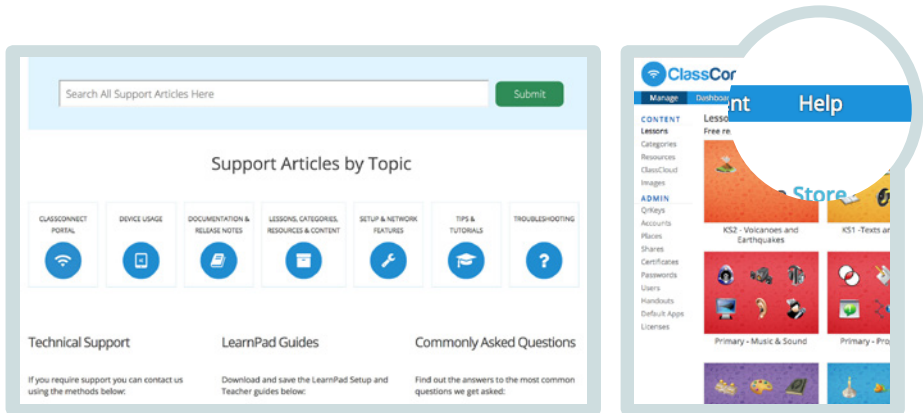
Search All Support Articles Here

Submit

Support Articles by Topic

CLASSCONNECT PORTAL

DEVICE USAGE

DOCUMENTATION & RELEASE NOTES

LESSONS, CATEGORIES, RESOURCES & CONTENT

SETUP & NETWORK FEATURES

TIPS & TUTORIALS

TROUBLESHOOTING

Technical Support

If you require support you can contact us using the methods below:

LearnPad Guides

Download and save the LearnPad Setup and Teacher guides below:

Commonly Asked Questions

Find out the answers to the most common questions we get asked:

ClassCon

Manage

Dashboa

nt

Help

CONTENT

Lessons

Categories

Resources

ClassCloud

Images

ADMIN

QrKeys

Accounts

Places

Shares

Certificates

Passwords

Users

Handouts

Default Apps

Licenses

Lesso

Free re

Store

KS2 - Volcanoes and Earthquakes

KS1 -Texts a

Primary - Music & Sound

Primary - Pro